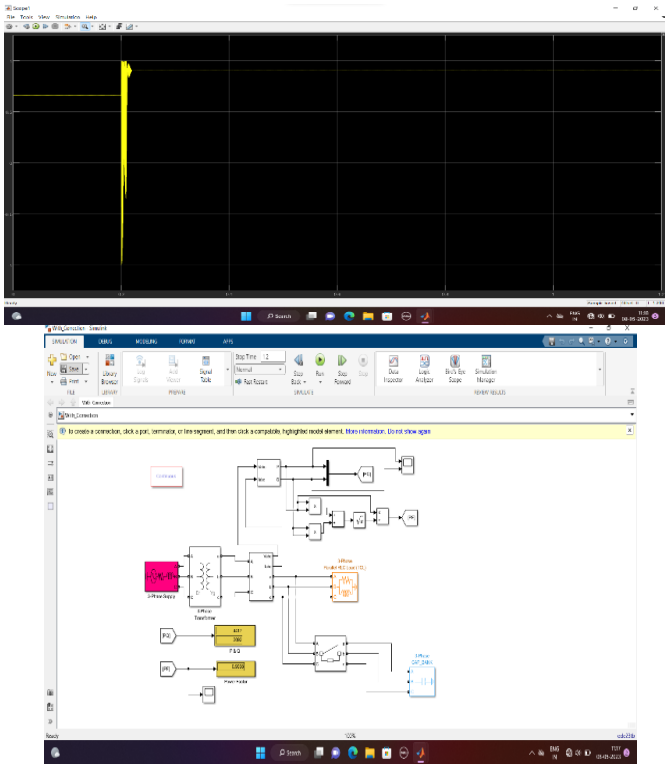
Scope1
File Tools View Simulation Help

Ready

Search

With_Correction - Simulink

SIMULATION DEBUG MODELING FORMAT APPS

New Open Save Print
FILE
Library Browser
LIBRARY
Log Signals Add Viewer Signal Table
PREPARE
Stop Time 1
Normal
Fast Restart
Step Back Run Step Forward Stop
SIMULATE
Data Inspector Logic Analyzer Bird's-Eye Scope Simulation Manager
REVIEW RESULTS

With_Correction

To create a connection, click a port, terminator, or line segment, and then click a compatible, highlighted model element. More information. Do not show again

3-Phase Supply
3-Phase Transformer
3-Phase Parallel RLC Load (1-D)
P & Q
Power Factor
3-Phase CAP_BANK
[PQ]
[PF]

Ready 100% ode23tb

Search
ENG IN